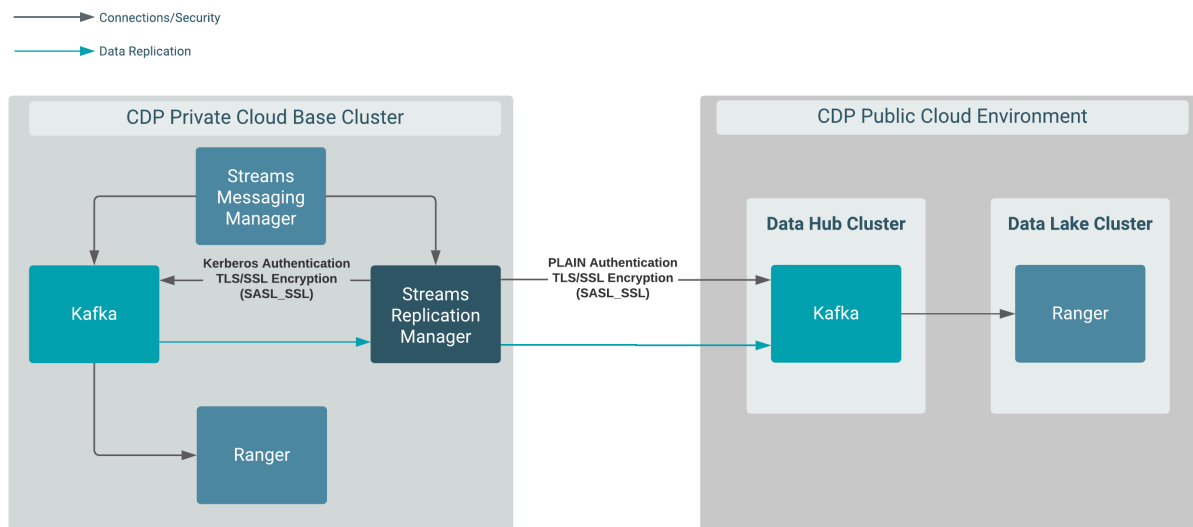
Connections/Security

Data Replication

CDP Private Cloud Base Cluster

Streams Messaging Manager

Kerberos Authentication TLS/SSL Encryption (SASL_SSL)

Kafka

Streams Replication Manager

Ranger

PLAIN Authentication TLS/SSL Encryption (SASL_SSL)

CDP Public Cloud Environment

Data Hub Cluster

Kafka

Data Lake Cluster

Ranger